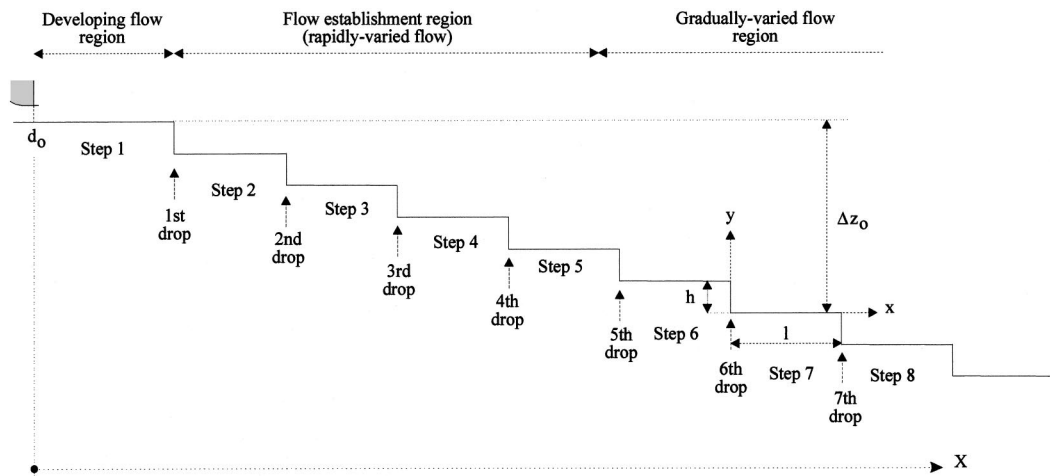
Developing flow region

Flow establishment region (rapidly-varied flow)

Gradually-varied flow region

$d_o$

Step 1

1st drop

Step 2

2nd drop

Step 3

3rd drop

Step 4

4th drop

Step 5

5th drop

h

Step 6

y

6th drop

$\Delta z_o$

x

l

Step 7

7th drop

Step 8

X